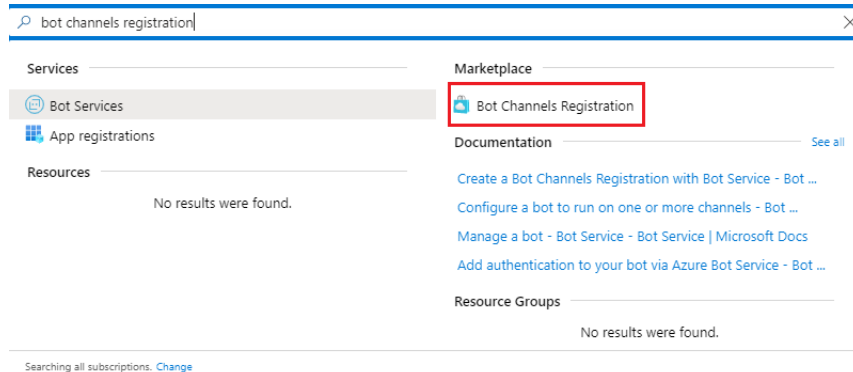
bot channels registration

Services

Bot Services

App registrations

Resources

No results were found.

Marketplace

Bot Channels Registration

Documentation

See all

Create a Bot Channels Registration with Bot Service - Bot ...

Configure a bot to run on one or more channels - Bot ...

Manage a bot - Bot Service - Bot Service | Microsoft Docs

Add authentication to your bot via Azure Bot Service - Bot ...

Resource Groups

No results were found.

Searching all subscriptions. Change